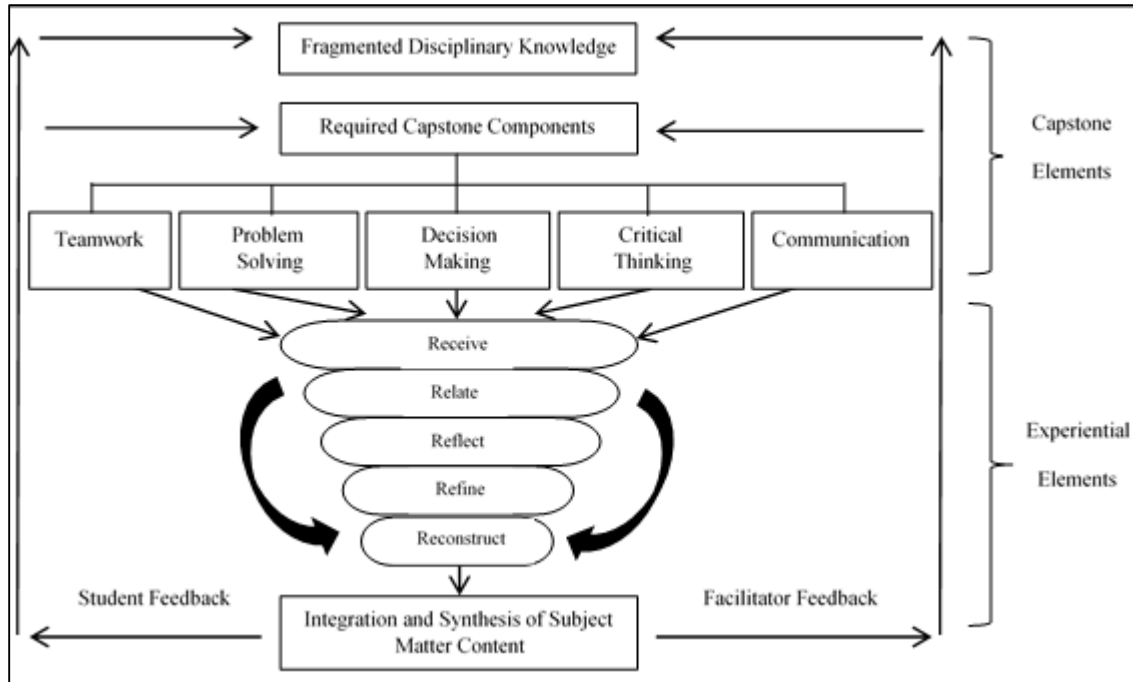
Fragmented Disciplinary Knowledge

Required Capstone Components

Capstone Elements

Teamwork

Problem Solving

Decision Making

Critical Thinking

Communication

Receive

Relate

Reflect

Refine

Reconstruct

Experiential Elements

Student Feedback

Facilitator Feedback

Integration and Synthesis of Subject Matter Content